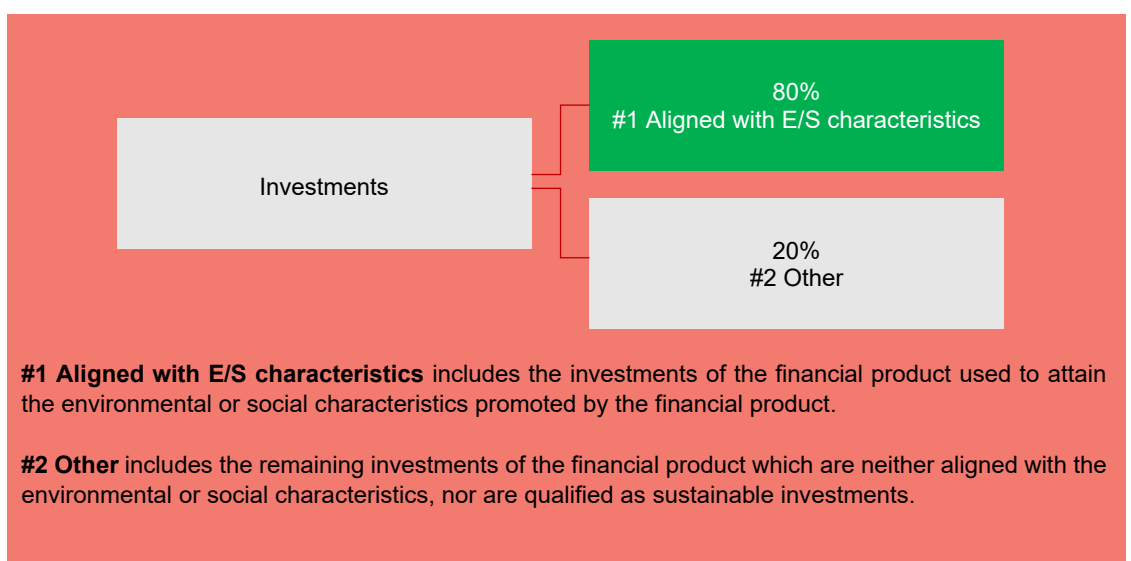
Investments

80%
#1 Aligned with E/S characteristics

20%
#2 Other

**#1 Aligned with E/S characteristics** includes the investments of the financial product used to attain the environmental or social characteristics promoted by the financial product.

**#2 Other** includes the remaining investments of the financial product which are neither aligned with the environmental or social characteristics, nor are qualified as sustainable investments.